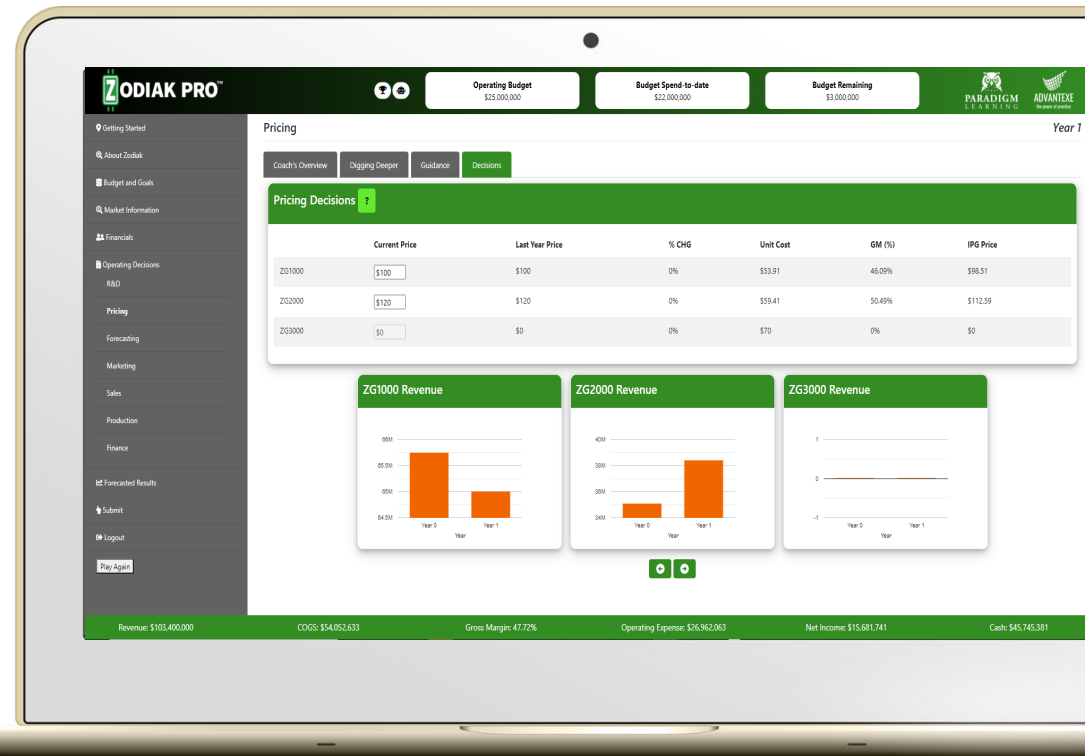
ZODIAK PRO™

Operating Budget
$25,000,000

Budget Spend-to-date
$22,000,000

Budget Remaining
$3,000,000

PARADIGM LEARNING

ADVANTEXE the power of practice

Getting Started
About Zodiak
Budget and Goals
Market Information
Financials
Operating Decisions
R&D
Pricing
Forecasting
Marketing
Sales
Production
Finance
Forecasted Results
Submit
Logout
Play Again

Pricing

Year 1

Coach's Overview | Digging Deeper | Guidance | Decisions

Pricing Decisions ?

| | Current Price | Last Year Price | % CHG | Unit Cost | GM (%) | IPG Price |
|---|---|---|---|---|---|---|
| ZG1000 | $100 | $100 | 0% | $53.91 | 46.09% | $98.51 |
| ZG2000 | $120 | $120 | 0% | $59.41 | 50.49% | $112.59 |
| ZG3000 | $0 | $0 | 0% | $70 | 0% | $0 |

ZG1000 Revenue
66M
65.5M
65M
64.5M
Year 0
Year 1
Year

ZG2000 Revenue
40M
38M
36M
34M
Year 0
Year 1
Year

ZG3000 Revenue
1
0
-1
Year 0
Year 1
Year

Revenue: $103,400,000
COGS: $54,052,633
Gross Margin: 47.72%
Operating Expense: $26,962,063
Net Income: $15,681,741
Cash: $45,745,381